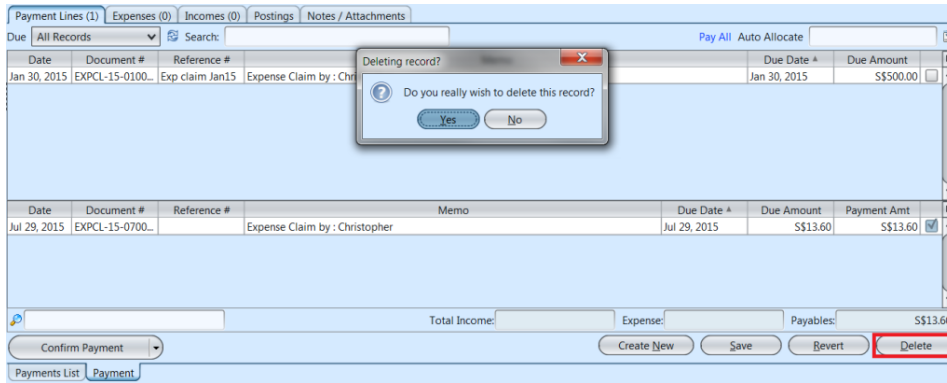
Payment Lines (1) | Expenses (0) | Incomes (0) | Postings | Notes / Attachments

Due All Records Search: Pay All Auto Allocate

| Date | Document # | Reference # | | Due Date | Due Amount |
|---|---|---|---|---|---|
| Jan 30, 2015 | EXPCL-15-0100... | Exp claim Jan15 | Expense Claim by : Chri | Jan 30, 2015 | S$500.00 |

Deleting record?

Do you really wish to delete this record?

Yes No

| Date | Document # | Reference # | Memo | Due Date | Due Amount | Payment Amt |
|---|---|---|---|---|---|---|
| Jul 29, 2015 | EXPCL-15-0700... | | Expense Claim by : Christopher | Jul 29, 2015 | S$13.60 | S$13.60 |

Total Income: Expense: Payables: S$13.6

Confirm Payment | Create New | Save | Revert | Delete

Payments List | Payment